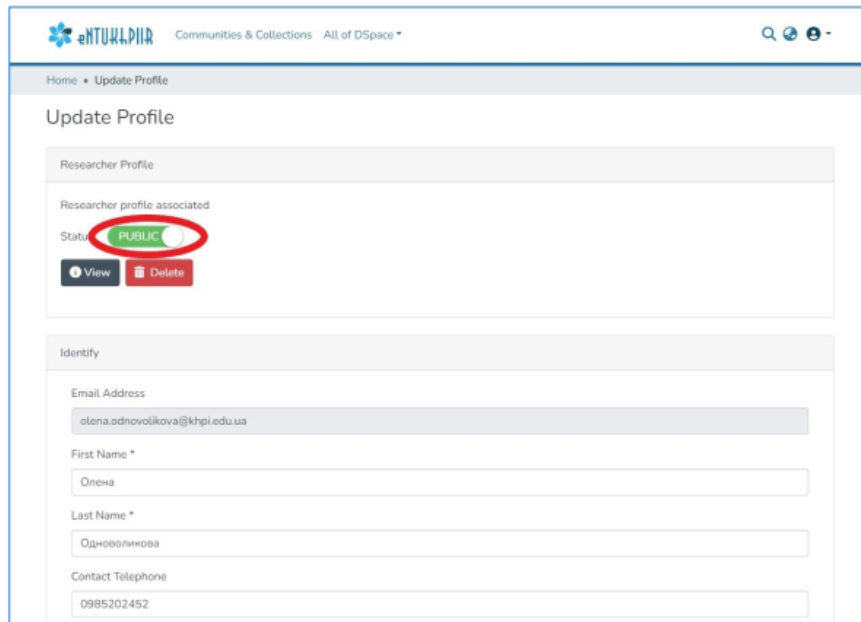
eNTUKhPIIR Communities & Collections All of DSpace

Home • Update Profile

Update Profile

Researcher Profile

Researcher profile associated

Status PUBLIC

View Delete

Identify

Email Address

olena.odnovolikova@khpi.edu.ua

First Name *

Олена

Last Name *

Одноволикова

Contact Telephone

0985202452